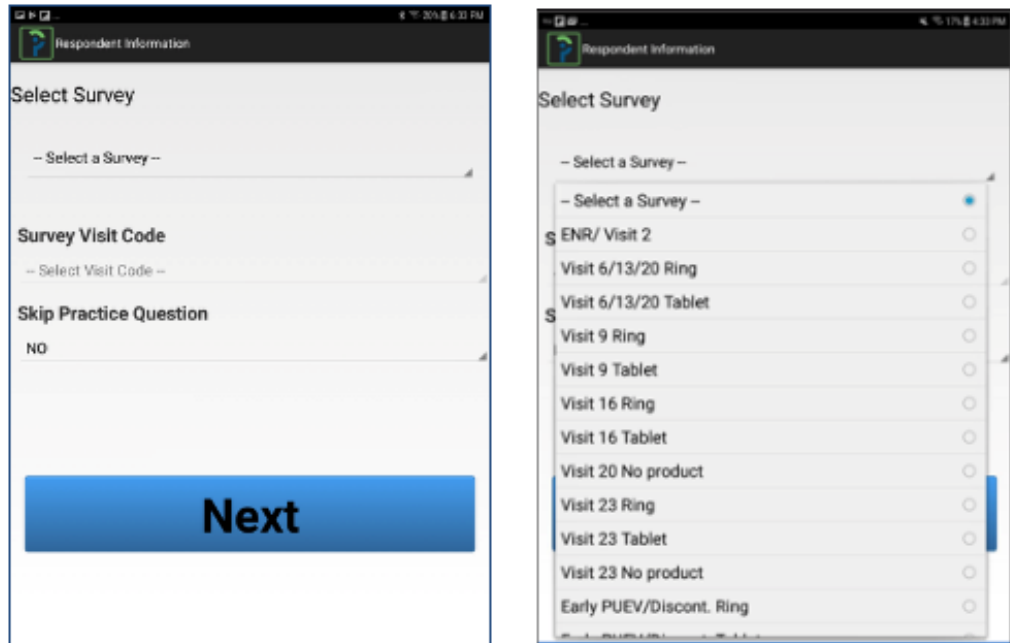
20% 6:33 PM
Respondent Information
Select Survey
-- Select a Survey --
Survey Visit Code
-- Select Visit Code --
Skip Practice Question
NO
Next

17% 4:33 PM
Respondent Information
Select Survey
-- Select a Survey --
-- Select a Survey --
ENR/ Visit 2
Visit 6/13/20 Ring
Visit 6/13/20 Tablet
Visit 9 Ring
Visit 9 Tablet
Visit 16 Ring
Visit 16 Tablet
Visit 20 No product
Visit 23 Ring
Visit 23 Tablet
Visit 23 No product
Early PUEV/Discont. Ring
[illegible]